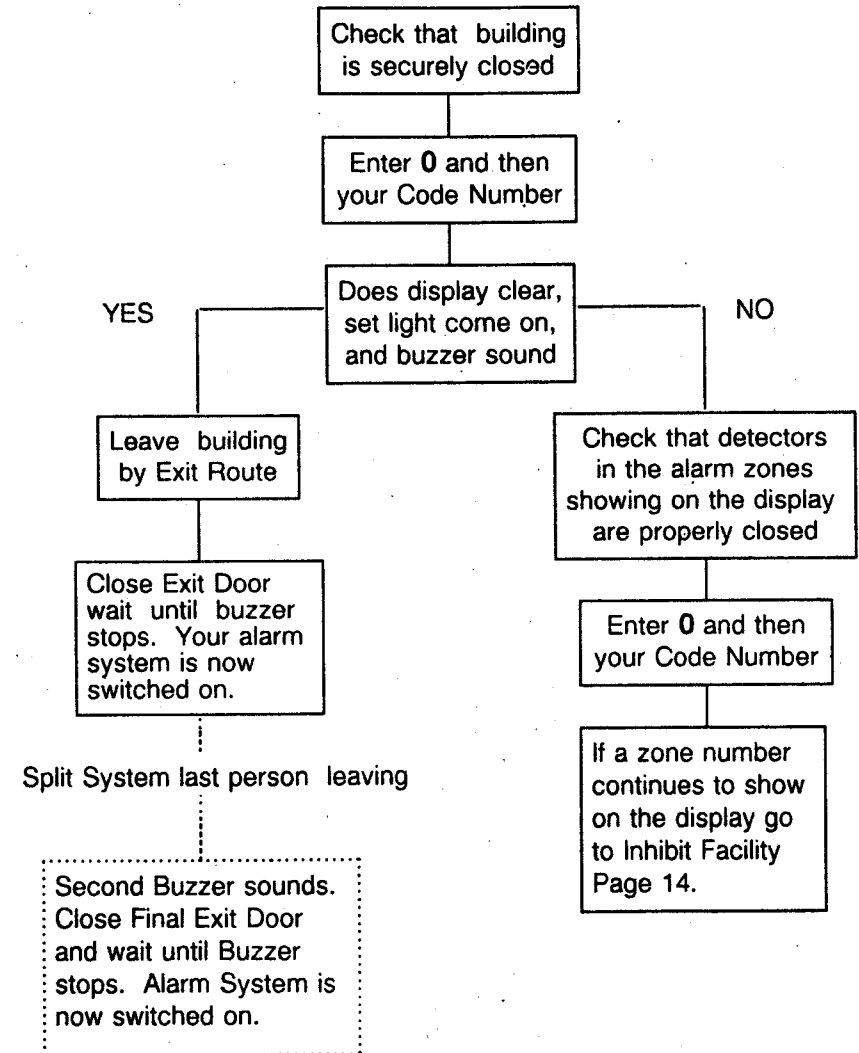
Check that building is securely closed

Enter **0** and then your Code Number

Does display clear, set light come on, and buzzer sound

YES

NO

Leave building by Exit Route

Close Exit Door wait until buzzer stops. Your alarm system is now switched on.

Split System last person leaving

Second Buzzer sounds. Close Final Exit Door and wait until Buzzer stops. Alarm System is now switched on.

Check that detectors in the alarm zones showing on the display are properly closed

Enter **0** and then your Code Number

If a zone number continues to show on the display go to Inhibit Facility Page 14.